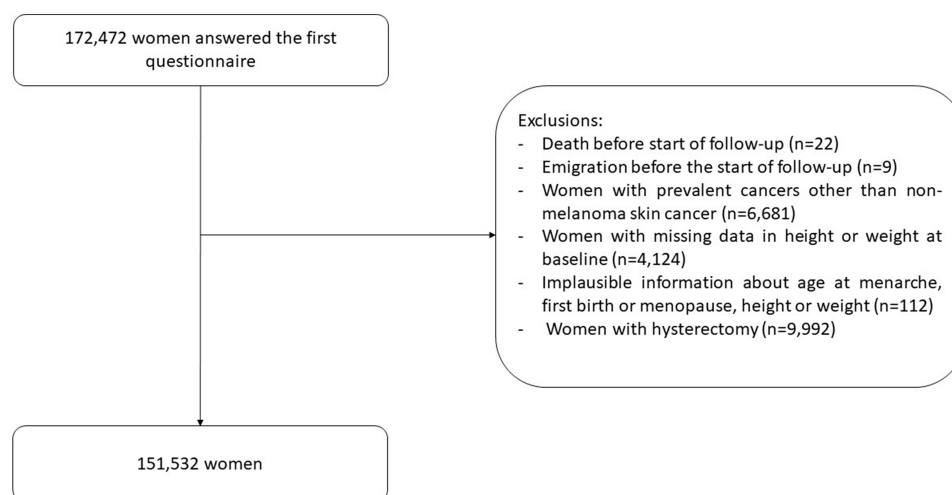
172,472 women answered the first questionnaire

Exclusions:
- Death before start of follow-up (n=22)
- Emigration before the start of follow-up (n=9)
- Women with prevalent cancers other than non-melanoma skin cancer (n=6,681)
- Women with missing data in height or weight at baseline (n=4,124)
- Implausible information about age at menarche, first birth or menopause, height or weight (n=112)
- Women with hysterectomy (n=9,992)

151,532 women